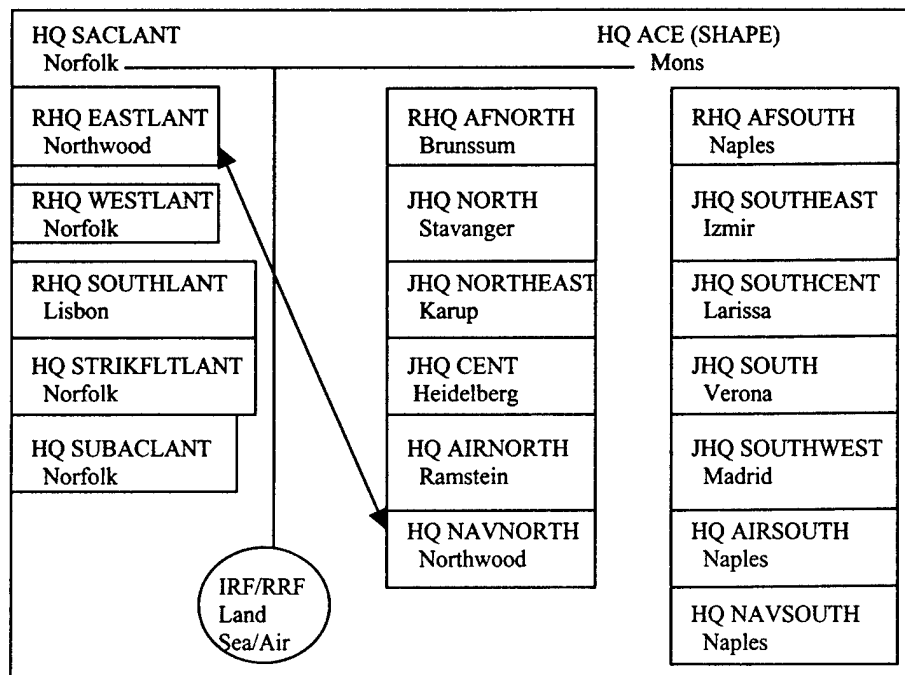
HQ SACLANT
Norfolk

HQ ACE (SHAPE)
Mons

RHQ EASTLANT
Northwood

RHQ WESTLANT
Norfolk

RHQ SOUTHLANT
Lisbon

HQ STRIKFLTLANT
Norfolk

HQ SUBACLANT
Norfolk

IRF/RRF
Land
Sea/Air

RHQ AFNORTH
Brunssum

JHQ NORTH
Stavanger

JHQ NORTHEAST
Karup

JHQ CENT
Heidelberg

HQ AIRNORTH
Ramstein

HQ NAVNORTH
Northwood

RHQ AFSOUTH
Naples

JHQ SOUTHEAST
Izmir

JHQ SOUTHCENT
Larissa

JHQ SOUTH
Verona

JHQ SOUTHWEST
Madrid

HQ AIRSOUTH
Naples

HQ NAVSOUTH
Naples